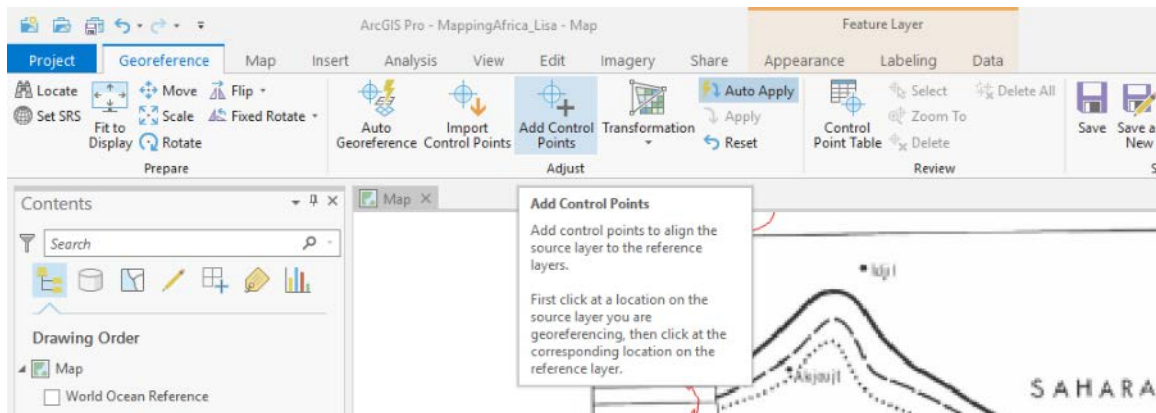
ArcGIS Pro - MappingAfrica_Lisa - Map

Feature Layer

Project | Georeference | Map | Insert | Analysis | View | Edit | Imagery | Share | Appearance | Labeling | Data

Locate
Set SRS
Fit to Display
Move
Scale
Rotate
Flip
Fixed Rotate
Prepare

Auto Georeference
Import Control Points
Add Control Points
Transformation
Auto Apply
Apply
Reset
Adjust

Control Point Table
Select
Zoom To
Delete
Delete All
Review

Save
Save a New

Contents

Search

Drawing Order

Map

World Ocean Reference

Map

Add Control Points

Add control points to align the source layer to the reference layers.

First click at a location on the source layer you are georeferencing, then click at the corresponding location on the reference layer.

Idjil

Akjoujt

SAHARA